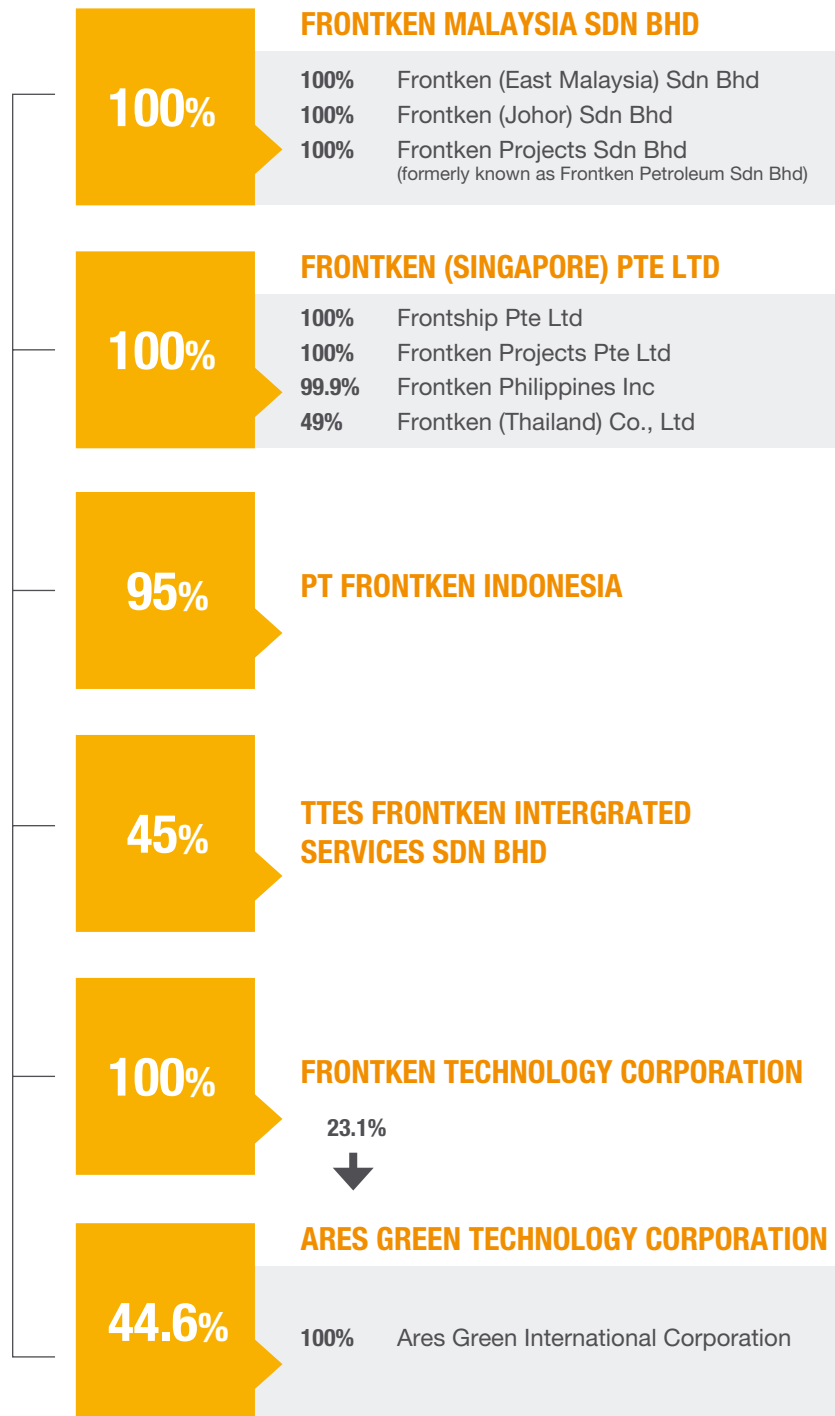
100%

FRONTKEN MALAYSIA SDN BHD

100% Frontken (East Malaysia) Sdn Bhd
100% Frontken (Johor) Sdn Bhd
100% Frontken Projects Sdn Bhd
(formerly known as Frontken Petroleum Sdn Bhd)

100%

FRONTKEN (SINGAPORE) PTE LTD

100% Frontship Pte Ltd
100% Frontken Projects Pte Ltd
99.9% Frontken Philippines Inc
49% Frontken (Thailand) Co., Ltd

95%

PT FRONTKEN INDONESIA

45%

TTES FRONTKEN INTERGRATED SERVICES SDN BHD

100%

FRONTKEN TECHNOLOGY CORPORATION

23.1%

44.6%

ARES GREEN TECHNOLOGY CORPORATION

100% Ares Green International Corporation